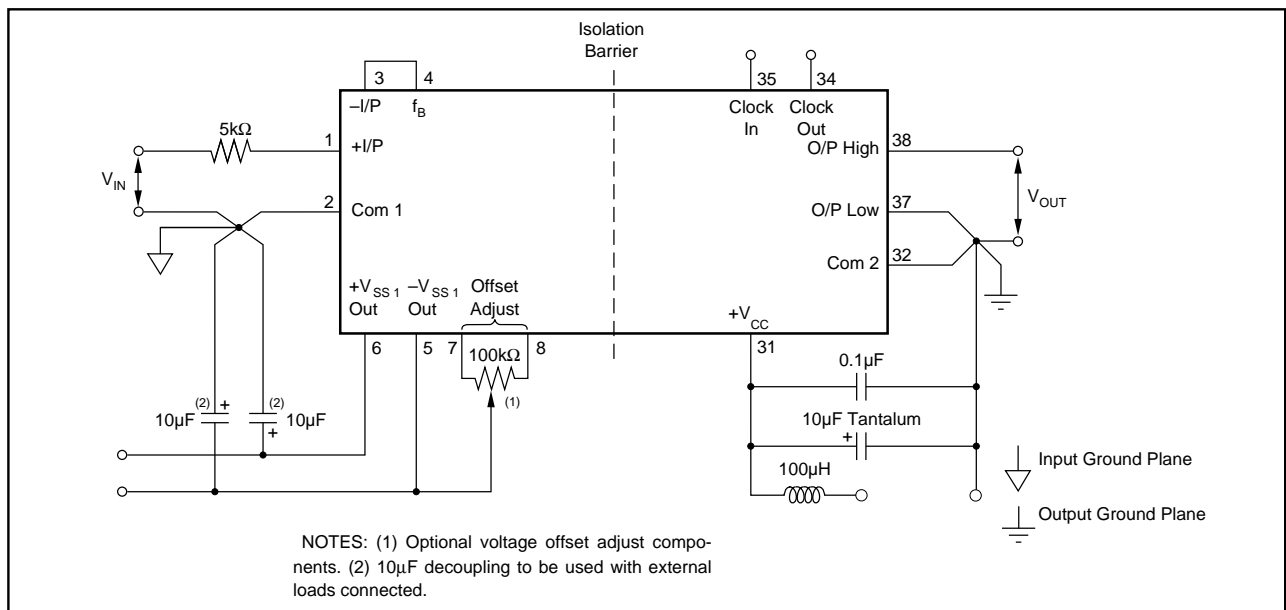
Isolation Barrier

3 4
–I/P $f_B$

35 34
Clock In
Clock Out

5kΩ
1 +I/P
$V_{IN}$
2 Com 1

38 O/P High
$V_{OUT}$
37 O/P Low
32 Com 2

$+V_{SS\,1}$ Out
$-V_{SS\,1}$ Out
Offset Adjust
$+V_{CC}$

6 5 7 100kΩ 8
(1)
31

0.1µF
10µF Tantalum
100µH

10µF (2) + (2) 10µF +

Input Ground Plane
Output Ground Plane

NOTES: (1) Optional voltage offset adjust components. (2) 10µF decoupling to be used with external loads connected.